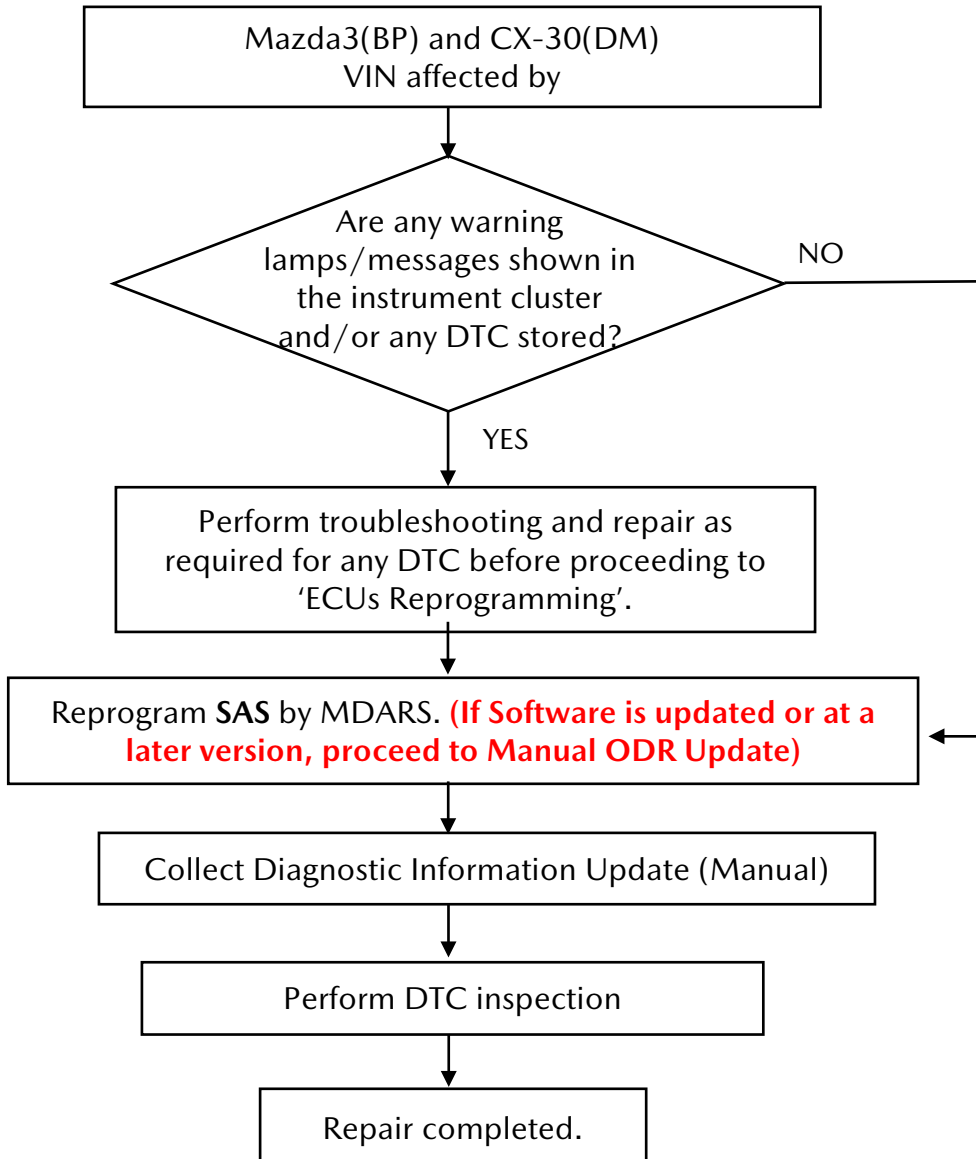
Mazda3(BP) and CX-30(DM)
VIN affected by

Are any warning lamps/messages shown in the instrument cluster and/or any DTC stored?

NO

YES

Perform troubleshooting and repair as required for any DTC before proceeding to 'ECUs Reprogramming'.

Reprogram **SAS** by MDARS. **(If Software is updated or at a later version, proceed to Manual ODR Update)**

Collect Diagnostic Information Update (Manual)

Perform DTC inspection

Repair completed.